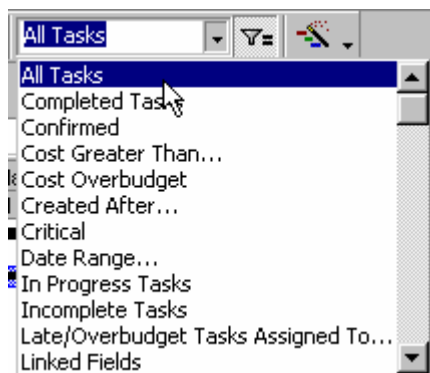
All Tasks

All Tasks
Completed Tasks
Confirmed
Cost Greater Than...
Cost Overbudget
Created After...
Critical
Date Range...
In Progress Tasks
Incomplete Tasks
Late/Overbudget Tasks Assigned To...
Linked Fields